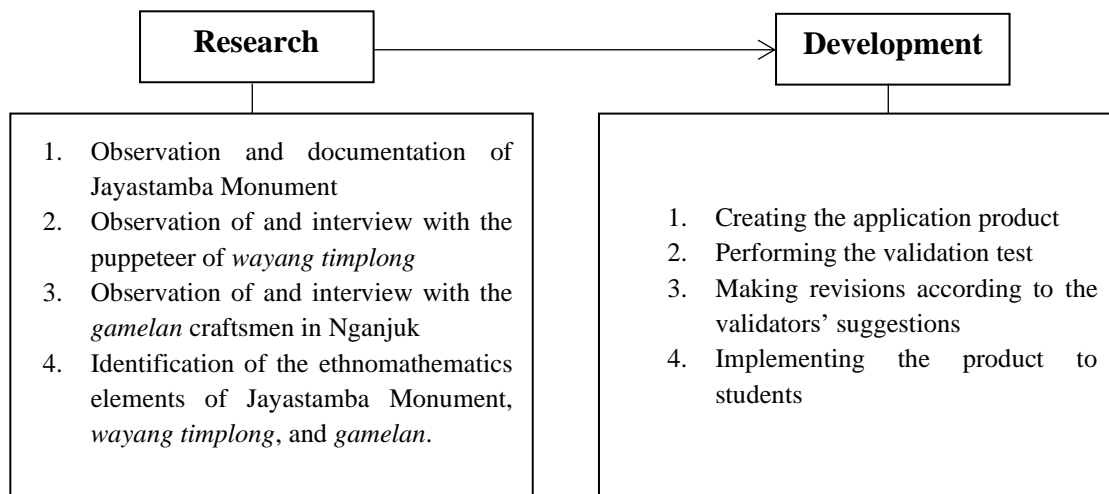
Research

Development

1. Observation and documentation of Jayastamba Monument
2. Observation of and interview with the puppeteer of *wayang timplong*
3. Observation of and interview with the *gamelan* craftsmen in Nganjuk
4. Identification of the ethnomathematics elements of Jayastamba Monument, *wayang timplong*, and *gamelan*.

1. Creating the application product
2. Performing the validation test
3. Making revisions according to the validators' suggestions
4. Implementing the product to students